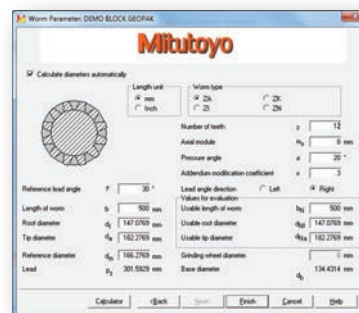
Worm Parameters: DEMO BLOCK GEOPAK

Mitutoyo

Calculate diameters automatically

Length unit
mm
Inch

Worm type
ZA
ZK
ZI
ZN

Number of teeth $z$ 12

Axial module $m_x$ 8 mm

Pressure angle $\alpha$ 20 °

Addendum modification coefficient $x$ 3

Reference lead angle $\gamma$ 30 °

Lead angle direction Left Right

Length of worm $b$ 500 mm

Root diameter $d_f$ 147.0769 mm

Tip diameter $d_a$ 182.2769 mm

Reference diameter $d_m$ 166.2769 mm

Lead $p_z$ 301.5929 mm

Values for evaluation

Usable length of worm $b_E$ 500 mm

Usable root diameter $d_{fE}$ 147.0769 mm

Usable tip diameter $d_{aE}$ 182.2769 mm

Grinding wheel diameter 0 mm

Base diameter $d_b$ 134.4314 mm

Calculator <Back Next> Finish Cancel Help